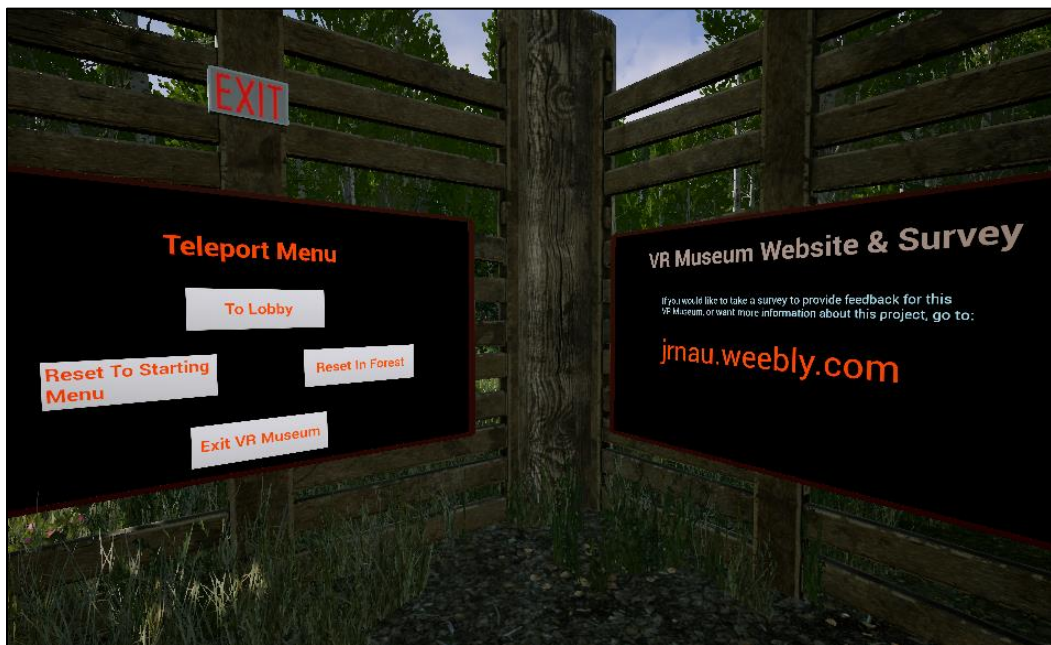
EXIT

Teleport Menu

To Lobby

Reset To Starting Menu

Reset In Forest

Exit VR Museum

VR Museum Website & Survey

If you would like to take a survey to provide feedback for this VR Museum, or want more information about this project, go to:

jrnau.weebly.com